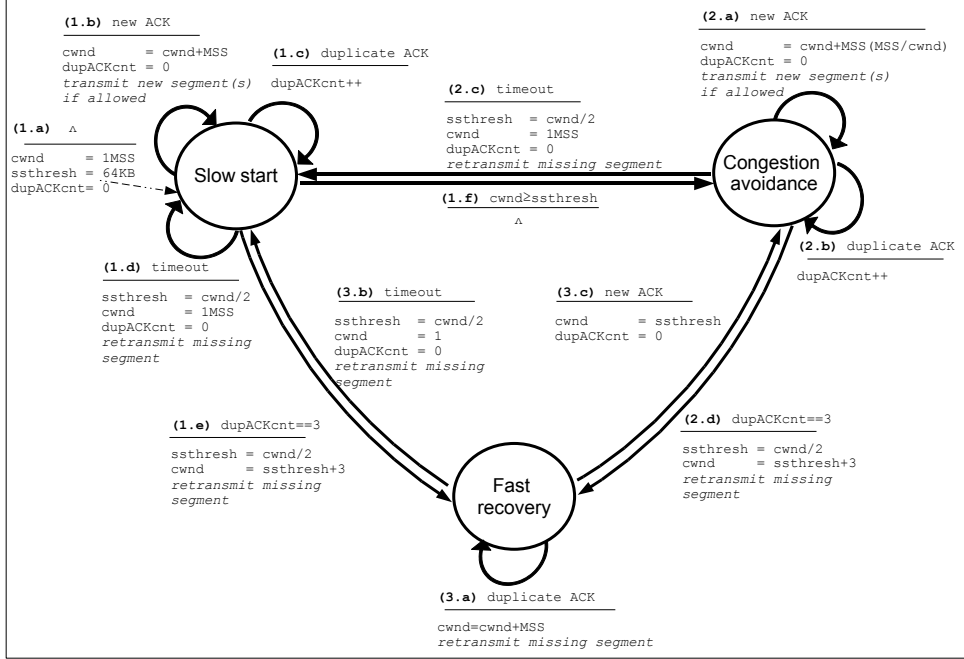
(1.b) new ACK

cwnd = cwnd+MSS
dupACKcnt = 0
transmit new segment(s) if allowed

(1.c) duplicate ACK

dupACKcnt++

(1.a) Λ

cwnd = 1MSS
ssthresh = 64KB
dupACKcnt= 0

Slow start

(2.c) timeout

ssthresh = cwnd/2
cwnd = 1MSS
dupACKcnt = 0
retransmit missing segment

(1.f) cwnd≥ssthresh

Λ

(2.a) new ACK

cwnd = cwnd+MSS(MSS/cwnd)
dupACKcnt = 0
transmit new segment(s) if allowed

Congestion avoidance

(2.b) duplicate ACK

dupACKcnt++

(1.d) timeout

ssthresh = cwnd/2
cwnd = 1MSS
dupACKcnt = 0
retransmit missing segment

(3.b) timeout

ssthresh = cwnd/2
cwnd = 1
dupACKcnt = 0
retransmit missing segment

(3.c) new ACK

cwnd = ssthresh
dupACKcnt = 0

(1.e) dupACKcnt==3

ssthresh = cwnd/2
cwnd = ssthresh+3
retransmit missing segment

(2.d) dupACKcnt==3

ssthresh = cwnd/2
cwnd = ssthresh+3
retransmit missing segment

Fast recovery

(3.a) duplicate ACK

cwnd=cwnd+MSS
retransmit missing segment